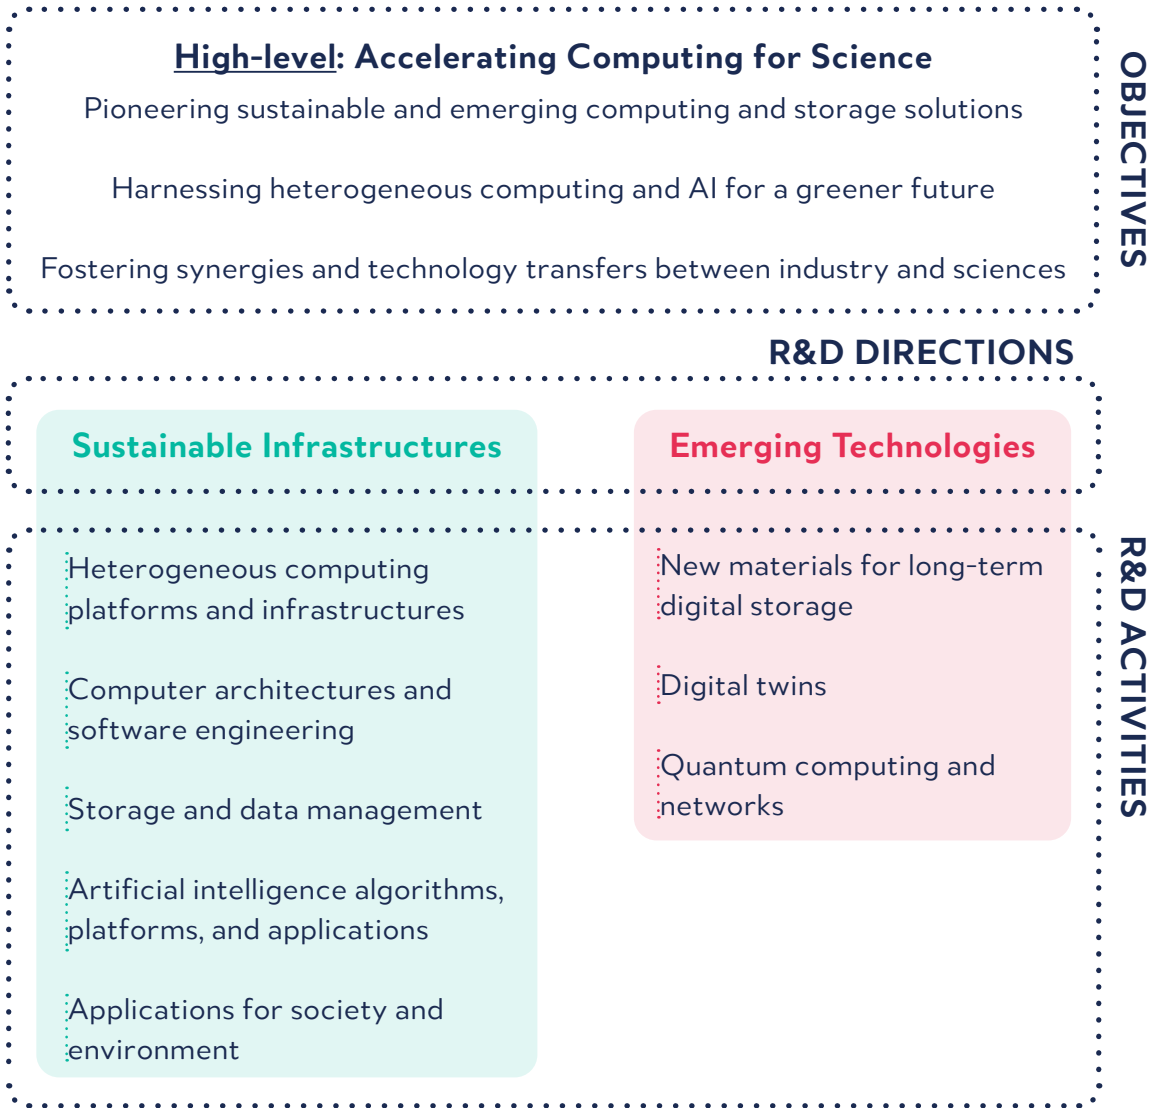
High-level: Accelerating Computing for Science

Pioneering sustainable and emerging computing and storage solutions

Harnessing heterogeneous computing and AI for a greener future

Fostering synergies and technology transfers between industry and sciences

OBJECTIVES

R&D DIRECTIONS

Sustainable Infrastructures

Emerging Technologies

Heterogeneous computing platforms and infrastructures

Computer architectures and software engineering

Storage and data management

Artificial intelligence algorithms, platforms, and applications

Applications for society and environment

New materials for long-term digital storage

Digital twins

Quantum computing and networks

R&D ACTIVITIES